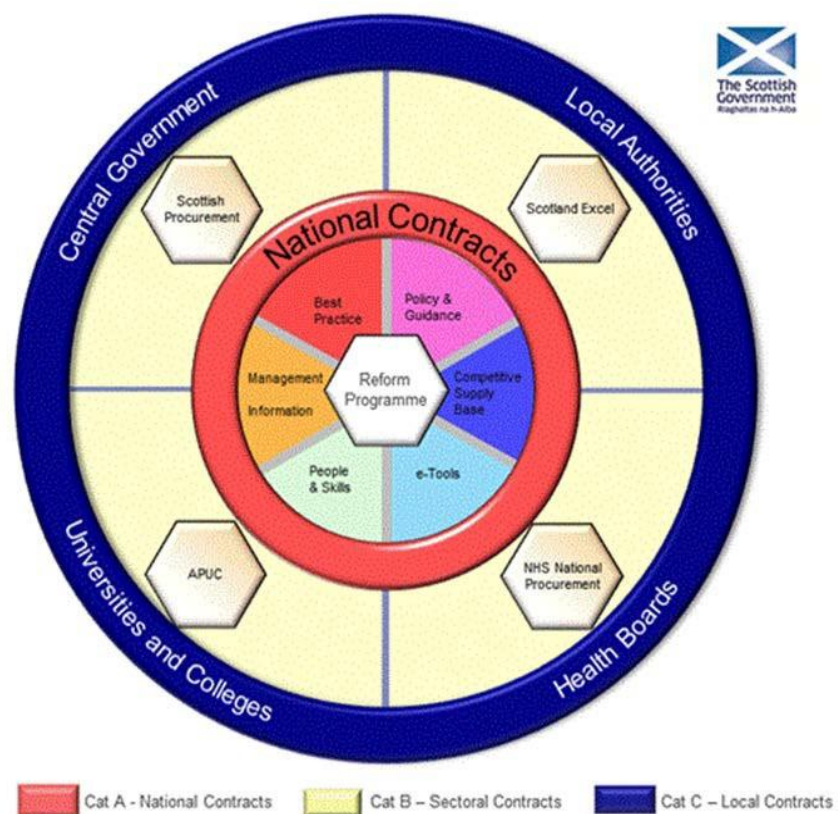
The Scottish Government
Riaghaltas na h-Alba

Central Government

Local Authorities

Scottish Procurement

Scotland Excel

National Contracts

Best Practice

Policy & Guidance

Management Information

Reform Programme

Competitive Supply Base

People & Skills

e-Tools

APUC

NHS National Procurement

Universities and Colleges

Health Boards

Cat A - National Contracts

Cat B – Sectoral Contracts

Cat C – Local Contracts